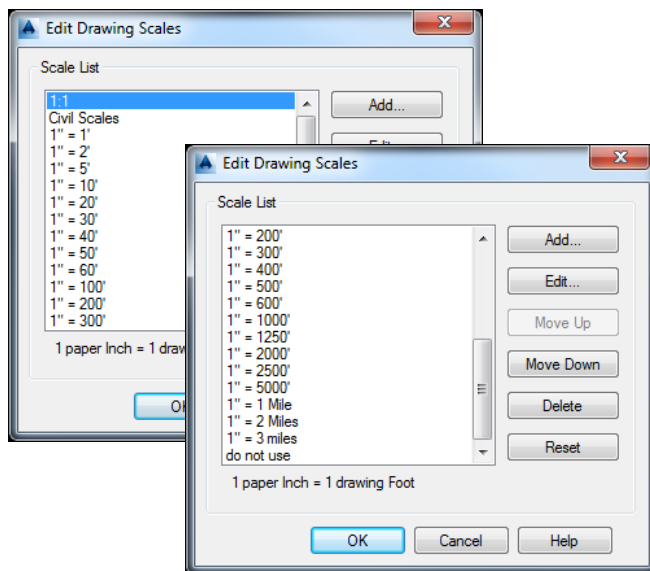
Edit Drawing Scales

Scale List

1:1
Civil Scales
1" = 1'
1" = 2'
1" = 5'
1" = 10'
1" = 20'
1" = 30'
1" = 40'
1" = 50'
1" = 60'
1" = 100'
1" = 200'
1" = 300'

Add...

1 paper Inch = 1 draw

OK

Edit Drawing Scales

Scale List

1" = 200'
1" = 300'
1" = 400'
1" = 500'
1" = 600'
1" = 1000'
1" = 1250'
1" = 2000'
1" = 2500'
1" = 5000'
1" = 1 Mile
1" = 2 Miles
1" = 3 miles
do not use

Add...
Edit...
Move Up
Move Down
Delete
Reset

1 paper Inch = 1 drawing Foot

OK
Cancel
Help